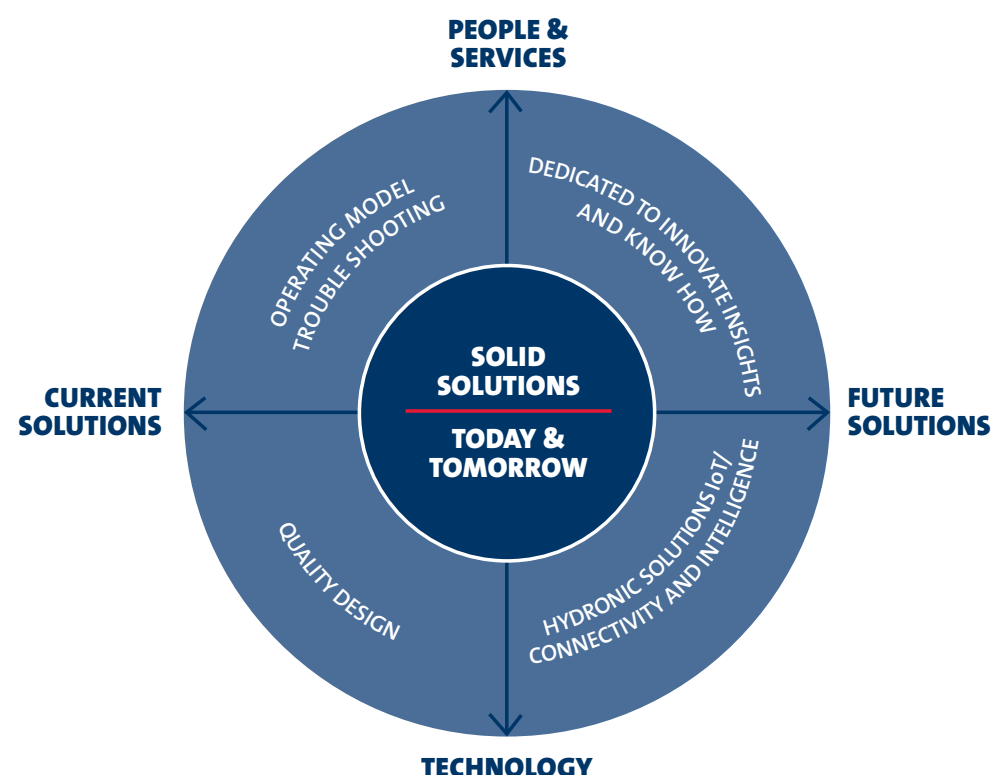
PEOPLE & SERVICES

OPERATING MODEL
TROUBLE SHOOTING

DEDICATED TO INNOVATE INSIGHTS
AND KNOW HOW

CURRENT SOLUTIONS

SOLID SOLUTIONS

TODAY & TOMORROW

FUTURE SOLUTIONS

QUALITY DESIGN

HYDRONIC SOLUTIONS IoT/
CONNECTIVITY AND INTELLIGENCE

TECHNOLOGY